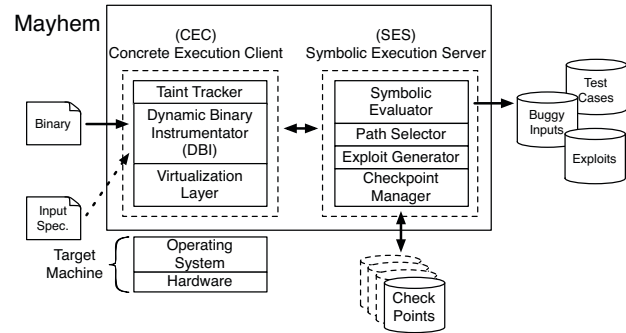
Mayhem

(CEC)
Concrete Execution Client

Taint Tracker

Dynamic Binary Instrumentator (DBI)

Virtualization Layer

(SES)
Symbolic Execution Server

Symbolic Evaluator

Path Selector

Exploit Generator

Checkpoint Manager

Binary

Input Spec.

Test Cases

Buggy Inputs

Exploits

Target Machine

Operating System

Hardware

Check Points